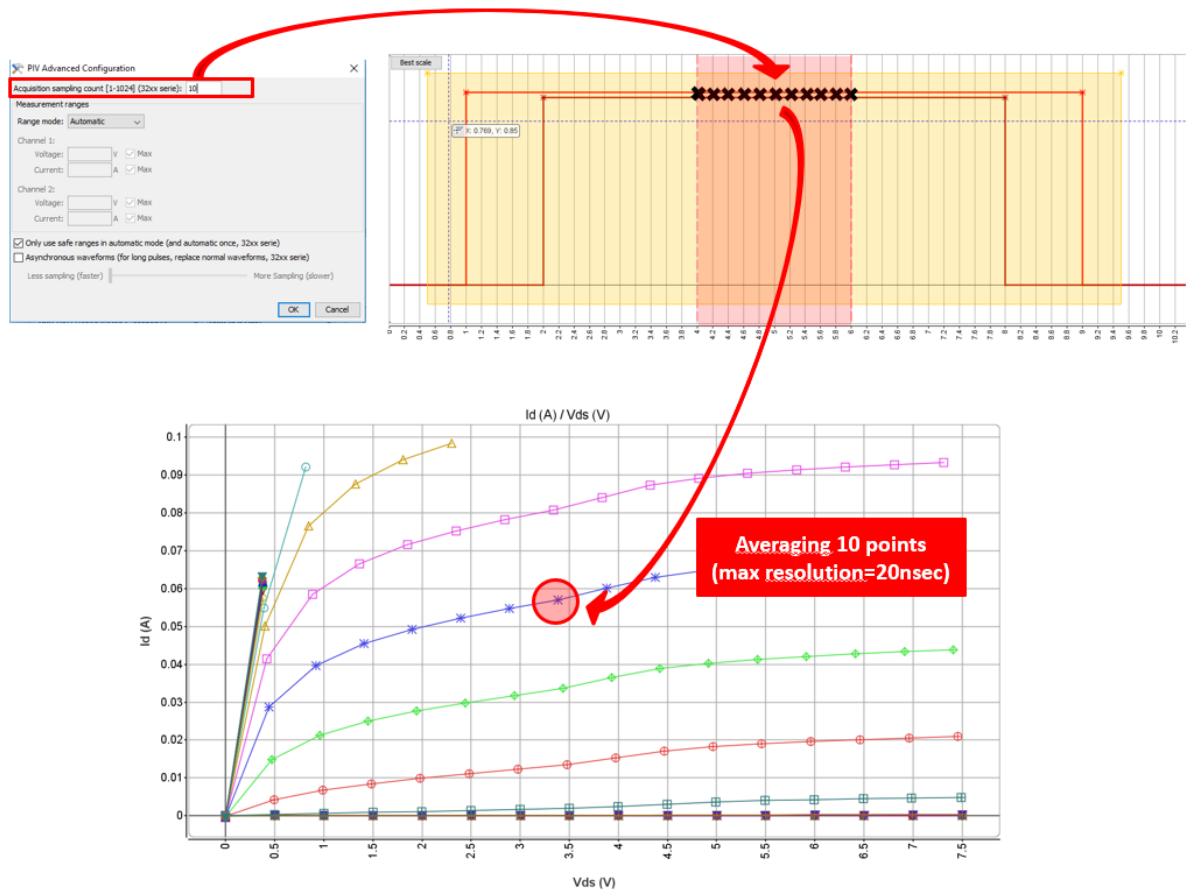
PIV Advanced Configuration

Acquisition sampling count [1-1024] (32xx serie): 10

Measurement ranges

Range mode: Automatic

Channel 1:

Voltage: V Max

Current: A Max

Channel 2:

Voltage: V Max

Current: A Max

Only use safe ranges in automatic mode (and automatic once, 32xx serie)

Asynchronous waveforms (for long pulses, replace normal waveforms, 32xx serie)

Less sampling (faster) More Sampling (slower)

OK Cancel

Best scale

X: 0.769, Y: 0.85

0 0.2 0.4 0.6 0.8 1 1.2 1.4 1.6 1.8 2 2.2 2.4 2.6 2.8 3 3.2 3.4 3.6 3.8 4 4.2 4.4 4.6 4.8 5 5.2 5.4 5.6 5.8 6 6.2 6.4 6.6 6.8 7 7.2 7.4 7.6 7.8 8 8.2 8.4 8.6 8.8 9 9.2 9.4 9.6 9.8 10 10.2

Id (A) / Vds (V)

Averaging 10 points (max resolution=20nsec)

Id (A)

0.1 0.09 0.08 0.07 0.06 0.05 0.04 0.03 0.02 0.01 0

0 0.5 1 1.5 2 2.5 3 3.5 4 4.5 5 5.5 6 6.5 7 7.5

Vds (V)